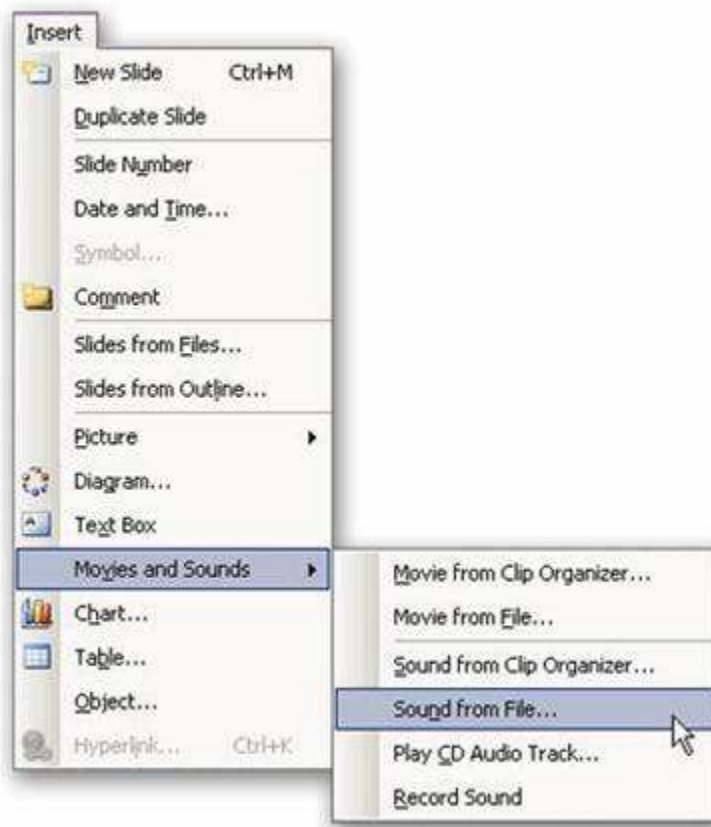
Insert

New Slide Ctrl+M
Duplicate Slide
Slide Number
Date and Time...
Symbol...
Comment
Slides from Files...
Slides from Outline...
Picture
Diagram...
Text Box
Movies and Sounds
Chart...
Table...
Object...
Hyperlink... Ctrl+K

Movie from Clip Organizer...
Movie from File...
Sound from Clip Organizer...
Sound from File...
Play CD Audio Track...
Record Sound